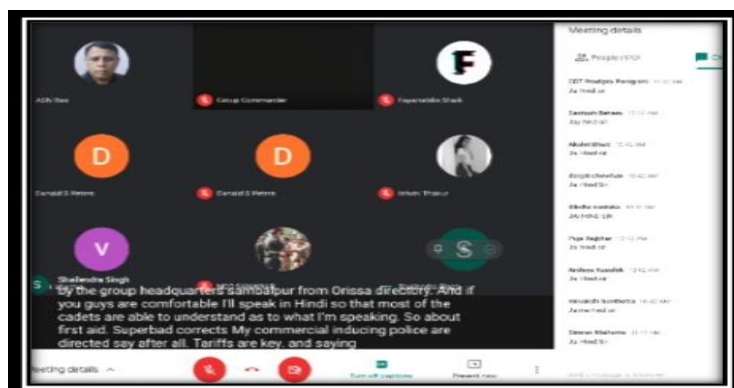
Meeting details

People (153)

ASN Rao

Group Commander

Fayazuddin Shaik

D

D

Donald S Peters

Donald S Peters

Ishan Thakur

V

S

Shailendra Singh

S

by the group headquarters sambalpur from Orissa directory. And if you guys are comfortable I'll speak in Hindi so that most of the cadets are able to understand as to what I'm speaking. So about first aid. Superbad corrects My commercial inducing police are directed say after all. Tariffs are key, and saying

CDT Pradipta Panigrahi
Jai Hind sir

Santosh Behera
Jay hind sir

Akshit Bhoi
Jai Hind sir

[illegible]
Jai Hind Sir

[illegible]
JAI HIND SIR

Puja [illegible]
Jai hind sir

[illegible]
Jai hind sir

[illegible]
Jai hind sir

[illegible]
Jai Hind sir

Meeting details

Turn off captions

Present now